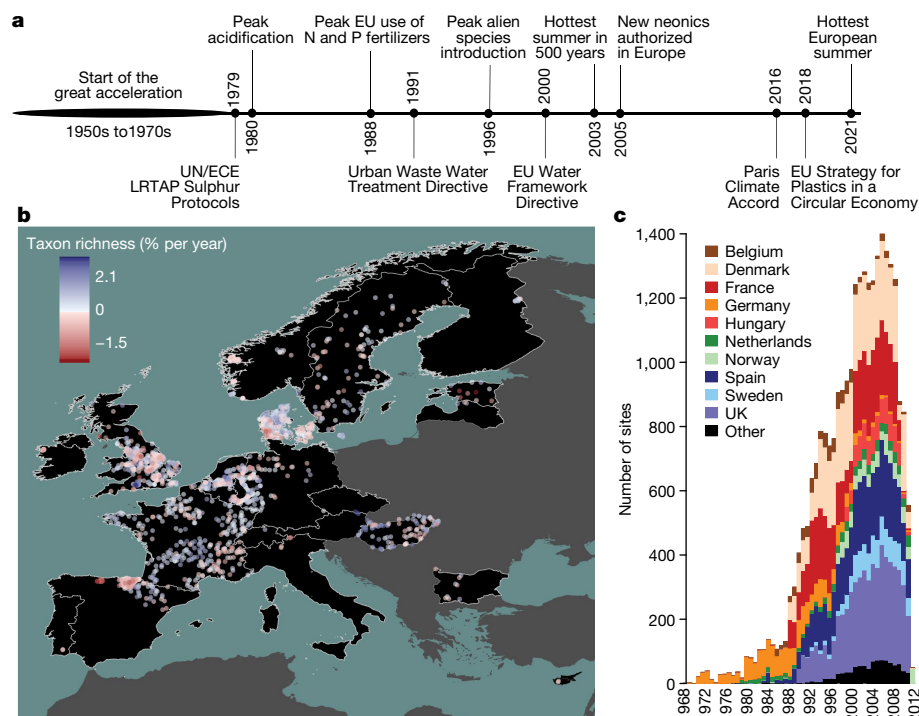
a

Start of the great acceleration

1950s to1970s

Peak acidification

Peak EU use of N and P fertilizers

Peak alien species introduction

Hottest summer in 500 years

New neonics authorized in Europe

Hottest European summer

1979

1980

1988

1991

1996

2000

2003

2005

2016

2018

2021

UN/ECE LRTAP Sulphur Protocols

Urban Waste Water Treatment Directive

EU Water Framework Directive

Paris Climate Accord

EU Strategy for Plastics in a Circular Economy

b

Taxon richness (% per year)

2.1

0

−1.5

c

Number of sites

1,400

1,200

1,000

800

600

400

200

0

Belgium
Denmark
France
Germany
Hungary
Netherlands
Norway
Spain
Sweden
UK
Other

968 972 976 980 984 988 992 996 2000 2004 2008 2012